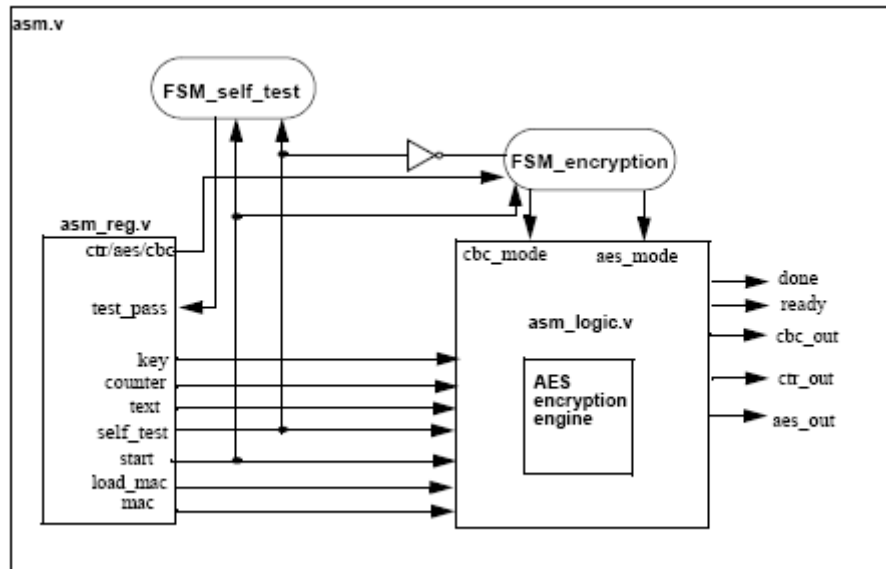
asm.v

FSM_self_test

FSM_encryption

asm_reg.v

ctr/aes/cbc

test_pass

key
counter
text
self_test
start
load_mac
mac

cbc_mode

aes_mode

asm_logic.v

AES encryption engine

done
ready
cbc_out
ctr_out
aes_out